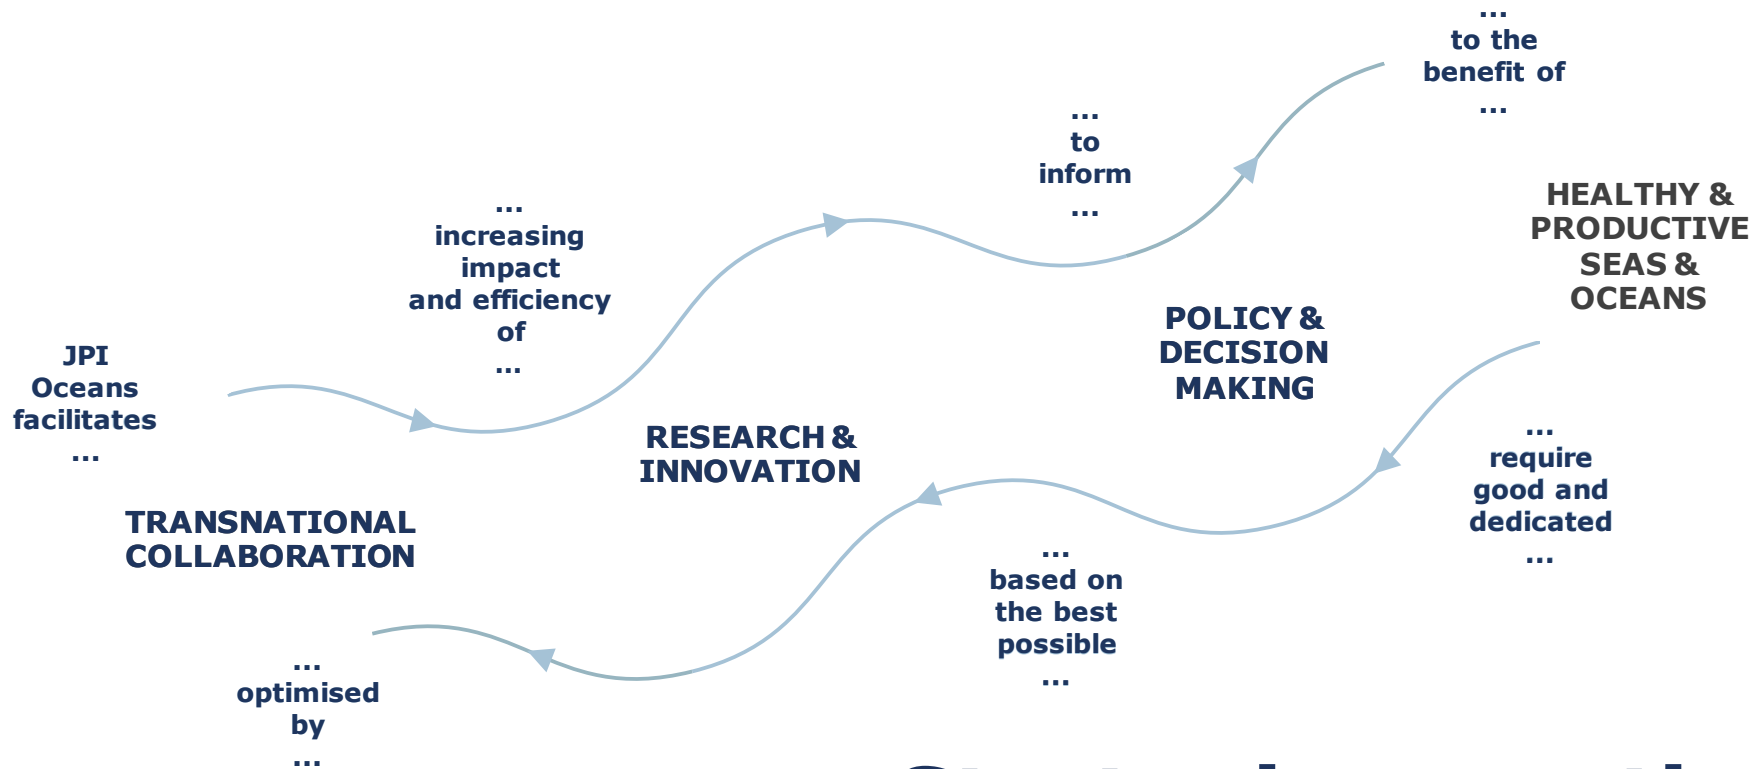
JPI Oceans facilitates …

TRANSNATIONAL COLLABORATION

… increasing impact and efficiency of …

RESEARCH & INNOVATION

… to inform …

POLICY & DECISION MAKING

… to the benefit of …

HEALTHY & PRODUCTIVE SEAS & OCEANS

… require good and dedicated …

… based on the best possible …

… optimised by …